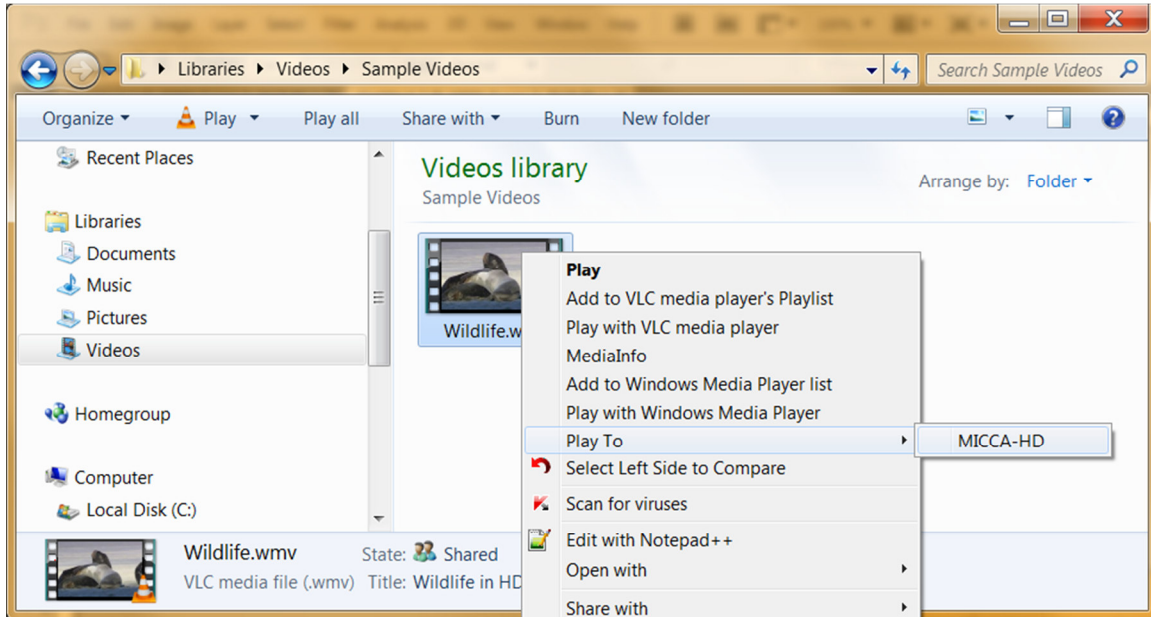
Libraries ▸ Videos ▸ Sample Videos

Search Sample Videos

Organize ▾ Play ▾ Play all Share with ▾ Burn New folder

Recent Places

Libraries

Documents

Music

Pictures

Videos

Homegroup

Computer

Local Disk (C:)

Videos library

Sample Videos

Arrange by: Folder ▾

Wildlife.w

Play

Add to VLC media player's Playlist

Play with VLC media player

MediaInfo

Add to Windows Media Player list

Play with Windows Media Player

Play To

MICCA-HD

Select Left Side to Compare

Scan for viruses

Edit with Notepad++

Open with

Share with

Wildlife.wmv

VLC media file (.wmv)

State: Shared

Title: Wildlife in HD